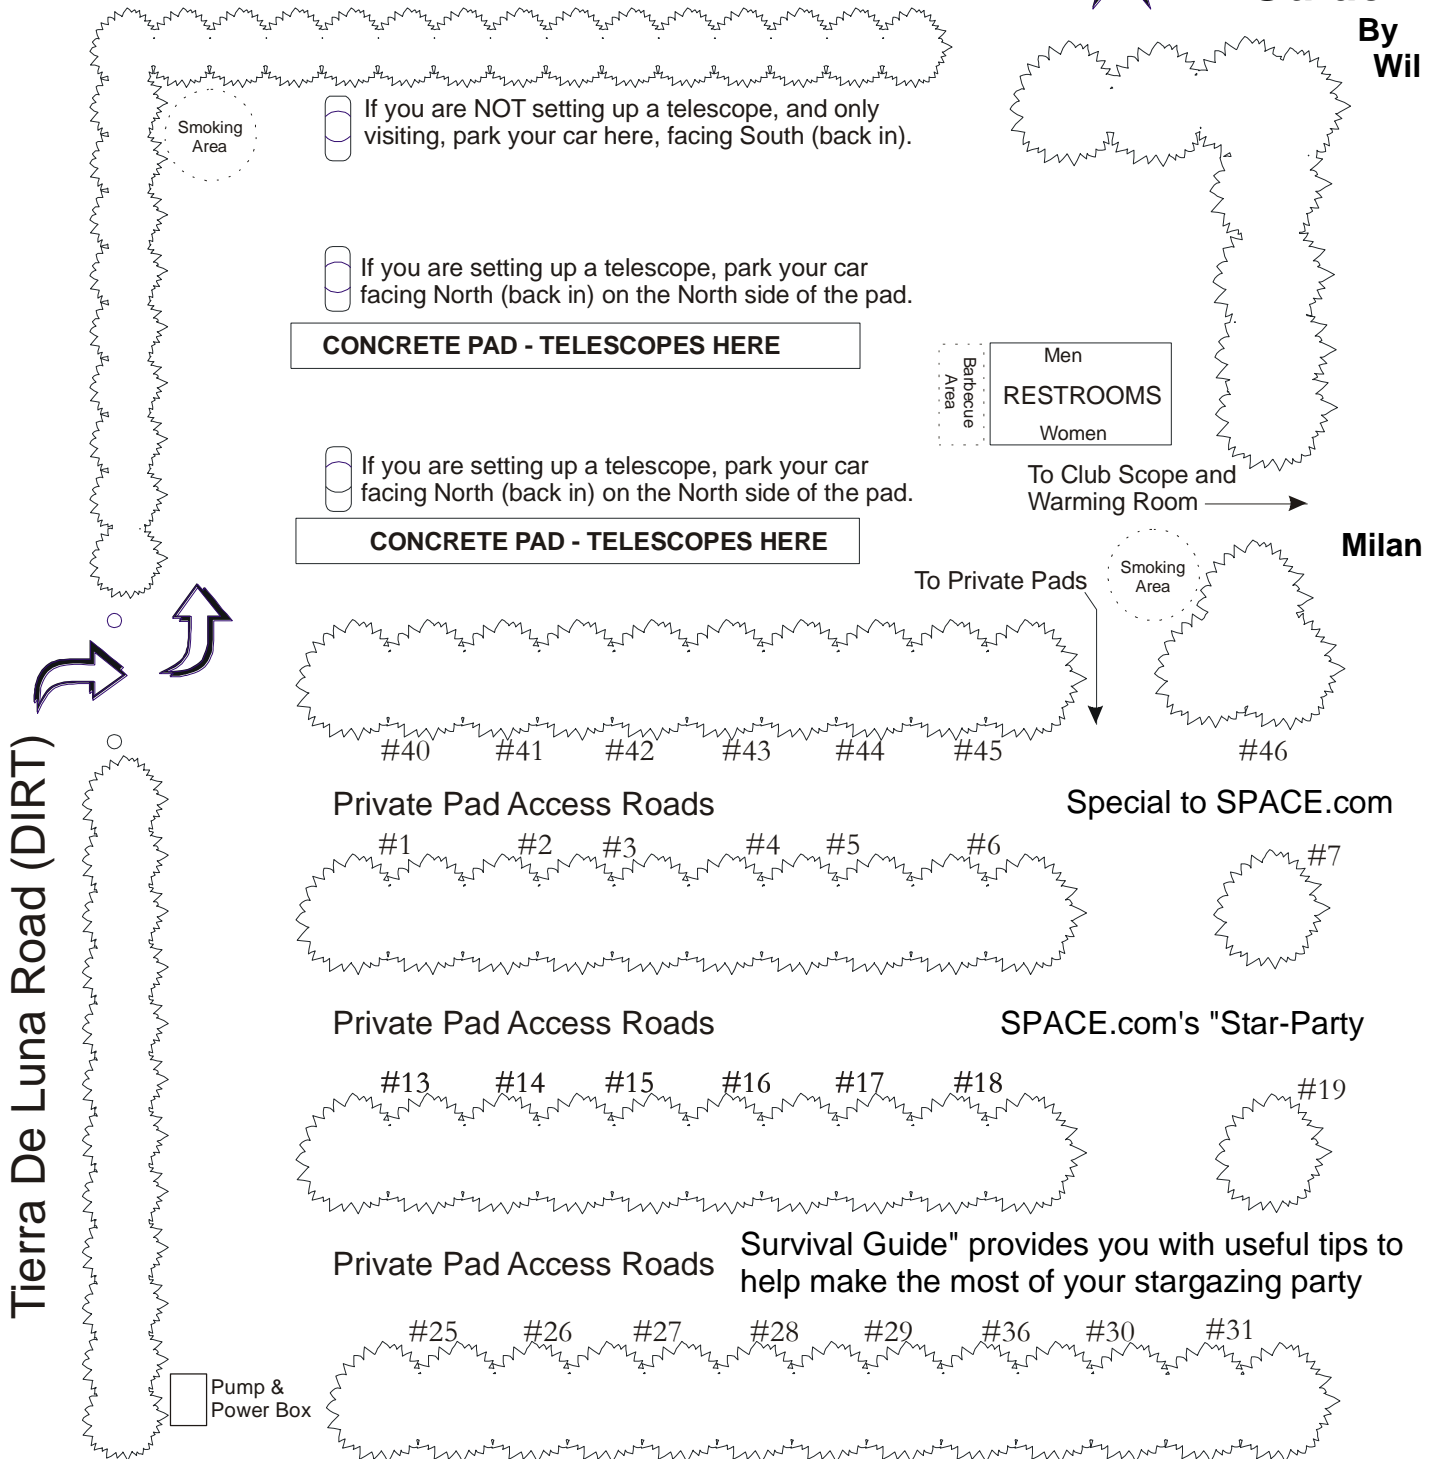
By Wil

Smoking Area

If you are NOT setting up a telescope, and only visiting, park your car here, facing South (back in).

If you are setting up a telescope, park your car facing North (back in) on the North side of the pad.

CONCRETE PAD - TELESCOPES HERE

Barbecue Area

Men

RESTROOMS

Women

To Club Scope and Warming Room

If you are setting up a telescope, park your car facing North (back in) on the North side of the pad.

CONCRETE PAD - TELESCOPES HERE

Milan

Smoking Area

To Private Pads

#40 #41 #42 #43 #44 #45

#46

Private Pad Access Roads

Special to SPACE.com

#1 #2 #3 #4 #5 #6

#7

Private Pad Access Roads

SPACE.com's "Star-Party

#13 #14 #15 #16 #17 #18

#19

Private Pad Access Roads

Survival Guide" provides you with useful tips to help make the most of your stargazing party

#25 #26 #27 #28 #29 #36 #30 #31

Pump & Power Box

Tierra De Luna Road (DIRT)